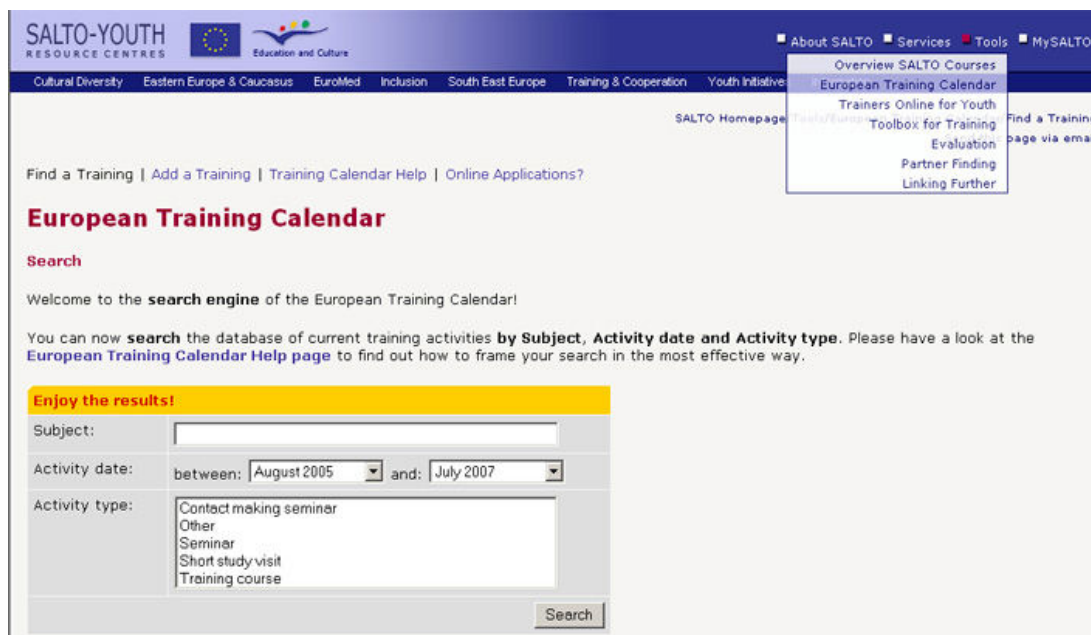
SALTO-YOUTH RESOURCE CENTRES

Education and Culture

About SALTO Services Tools MySALTO

Cultural Diversity Eastern Europe & Caucasus EuroMed Inclusion South East Europe Training & Cooperation Youth Initiatives

Overview SALTO Courses
European Training Calendar
Trainers Online for Youth
Toolbox for Training
Evaluation
Partner Finding
Linking Further

SALTO Homepage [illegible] Find a Trainin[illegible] page via ema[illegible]

Find a Training | Add a Training | Training Calendar Help | Online Applications?

European Training Calendar

Search

Welcome to the search engine of the European Training Calendar!

You can now search the database of current training activities by Subject, Activity date and Activity type. Please have a look at the European Training Calendar Help page to find out how to frame your search in the most effective way.

Enjoy the results!

| | |
|---|---|
| Subject: | |
| Activity date: | between: August 2005 and: July 2007 |
| Activity type: | Contact making seminar<br>Other<br>Seminar<br>Short study visit<br>Training course |

Search